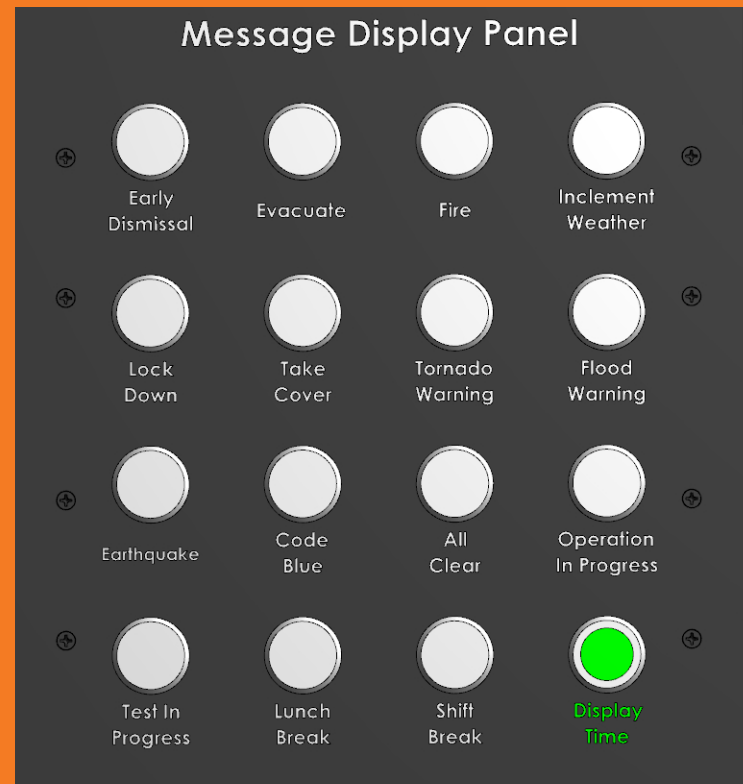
Message Display Panel

Early Dismissal

Evacuate

Fire

Inclement Weather

Lock Down

Take Cover

Tornado Warning

Flood Warning

Earthquake

Code Blue

All Clear

Operation In Progress

Test In Progress

Lunch Break

Shift Break

Display Time